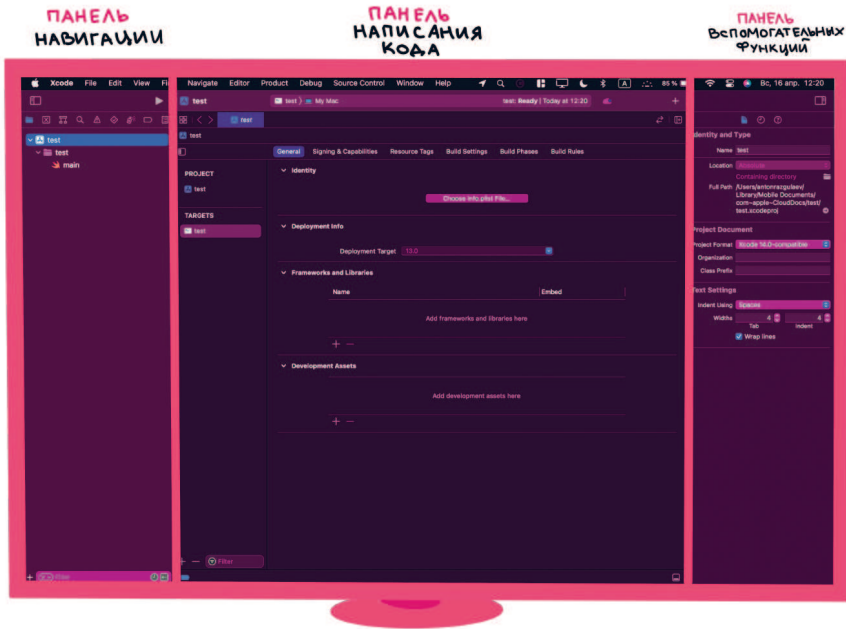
ПАНЕЛЬ НАВИГАЦИИ

ПАНЕЛЬ НАПИСАНИЯ КОДА

ПАНЕЛЬ ВСПОМОГАТЕЛЬНЫХ ФУНКЦИЙ

Xcode File Edit View Fi Navigate Editor Product Debug Source Control Window Help 85 % Вс, 16 апр. 12:20

test

test

main

test 〉 My Mac test: Ready | Today at 12:20

test

test

General Signing & Capabilities Resource Tags Build Settings Build Phases Build Rules

PROJECT

test

TARGETS

test

Identity

Choose Info.plist File...

Deployment Info

Deployment Target 13.0

Frameworks and Libraries

| Name | Embed |
|---|---|

Add frameworks and libraries here

Development Assets

Add development assets here

Filter

Filter

Identity and Type

Name test

Location Absolute

Containing directory

Full Path /Users/antonrazguleev/Library/Mobile Documents/com~apple~CloudDocs/test/test.xcodeproj

Project Document

Project Format Xcode 14.0-compatible

Organization

Class Prefix

Text Settings

Indent Using Spaces

Widths 4 4

Tab Indent

Wrap lines